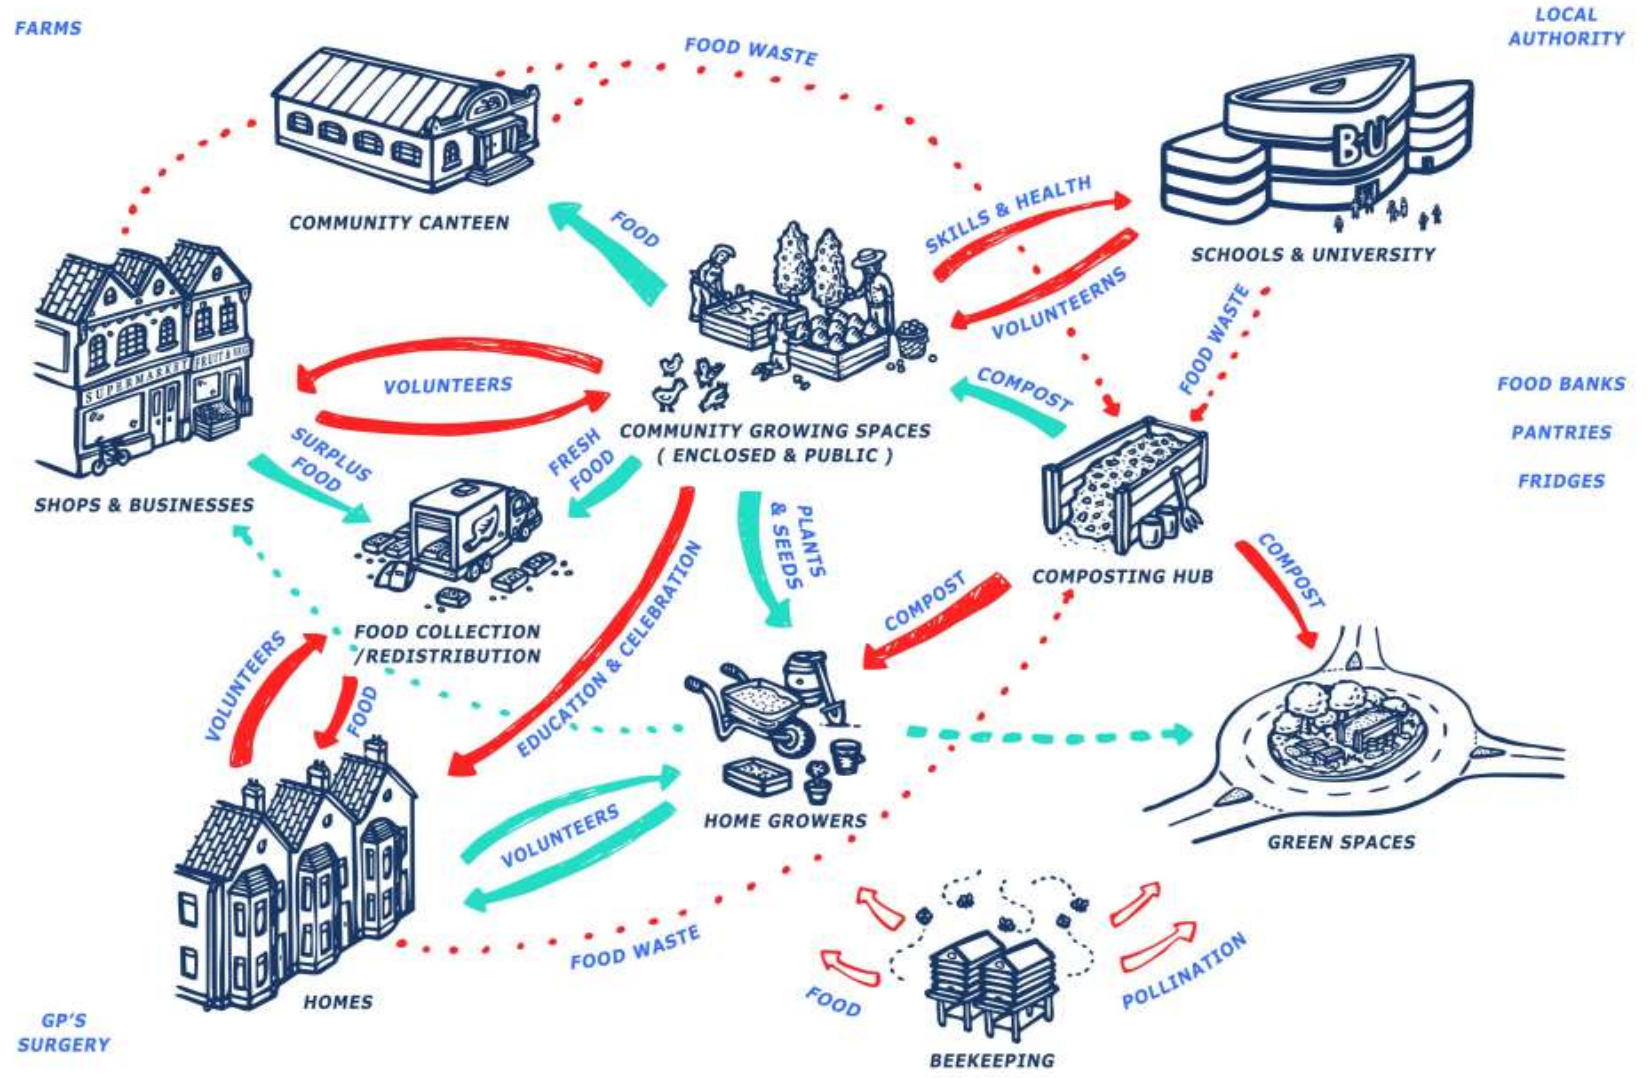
FARMS

FOOD WASTE

LOCAL AUTHORITY

COMMUNITY CANTEEN

FOOD

SKILLS & HEALTH

BU

SCHOOLS & UNIVERSITY

VOLUNTEERNS

SUPERMARKET

FRUIT & VEG

VOLUNTEERS

COMPOST

FOOD WASTE

FOOD BANKS

PANTRIES

FRIDGES

COMMUNITY GROWING SPACES ( ENCLOSED & PUBLIC )

SURPLUS FOOD

FRESH FOOD

SHOPS & BUSINESSES

PLANTS & SEEDS

COMPOSTING HUB

COMPOST

COMPOST

EDUCATION & CELEBRATION

FOOD COLLECTION /REDISTRIBUTION

VOLUNTEERS

FOOD

HOME GROWERS

GREEN SPACES

VOLUNTEERS

FOOD WASTE

HOMES

FOOD

POLLINATION

GP'S SURGERY

BEEKEEPING